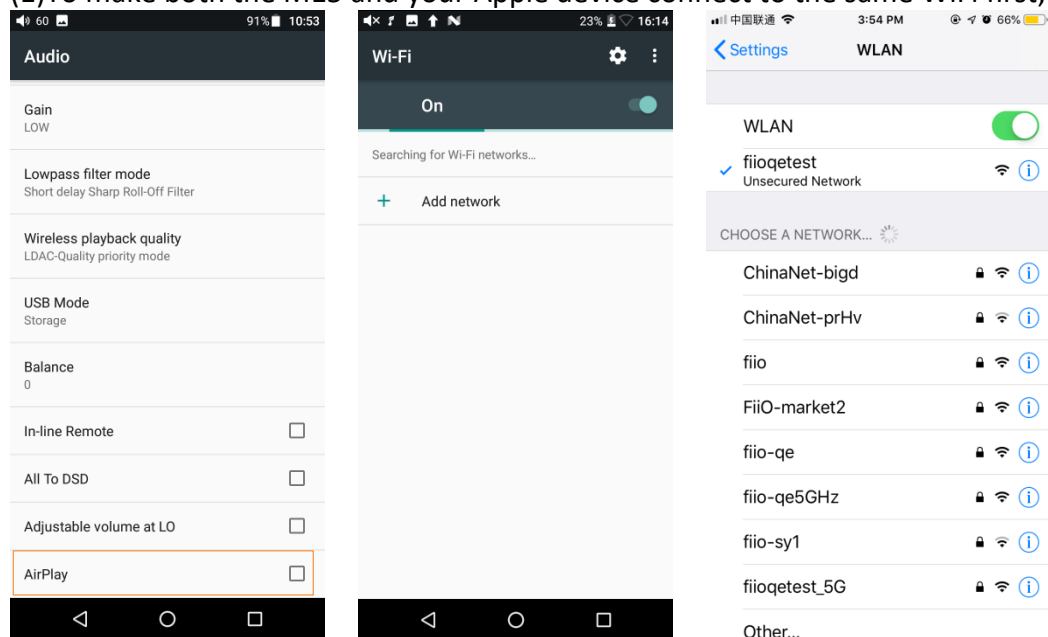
(2)To make both the M15 and your Apple device connect to the same Wi-Fi first)

60 91% 10:53

Audio

Gain
LOW

Lowpass filter mode
Short delay Sharp Roll-Off Filter

Wireless playback quality
LDAC-Quality priority mode

USB Mode
Storage

Balance
0

In-line Remote

All To DSD

Adjustable volume at LO

AirPlay

23% 16:14

Wi-Fi

On

Searching for Wi-Fi networks...

+ Add network

中国联通 3:54 PM 66%

Settings WLAN

WLAN

fiioqetest
Unsecured Network

CHOOSE A NETWORK...

ChinaNet-bigd

ChinaNet-prHv

fiio

FiiO-market2

fiio-qe

fiio-qe5GHz

fiio-sy1

fiioqetest_5G

Other...